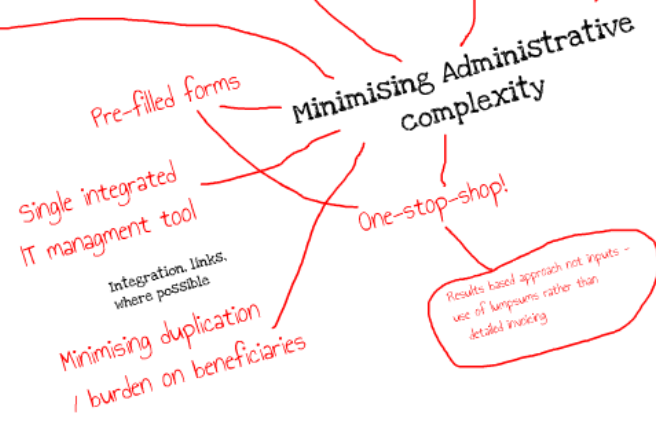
Minimising Administrative complexity

Pre-filled forms

Single integrated IT managment tool

Integration, links, where possible

Minimising duplication / burden on beneficiaries

One-stop-shop!

Results based approach not inputs - use of lumpsums rather than detailed invoicing